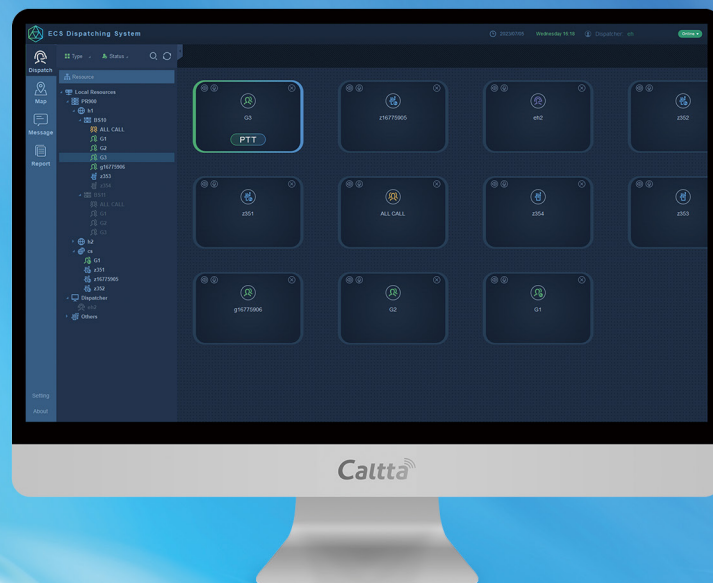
ECS Dispatching System

Wednesday 15:16 Dispatcher Online

Dispatch
Map
Message
Report
Setting
About

Type Status

Resource

Local Resources
PR998
b1
BS10
ALL CALL
G1
G2
G3
g16775906
z353
z354
BS11
ALL CALL
G1
G4
G2
b2
cs
G1
z351
z16775905
z352
Dispatcher
eh2
Others

G3
PTT
z16775905
eh2
z352
z351
ALL CALL
z354
z353
g16775906
G2
G1

Caltta